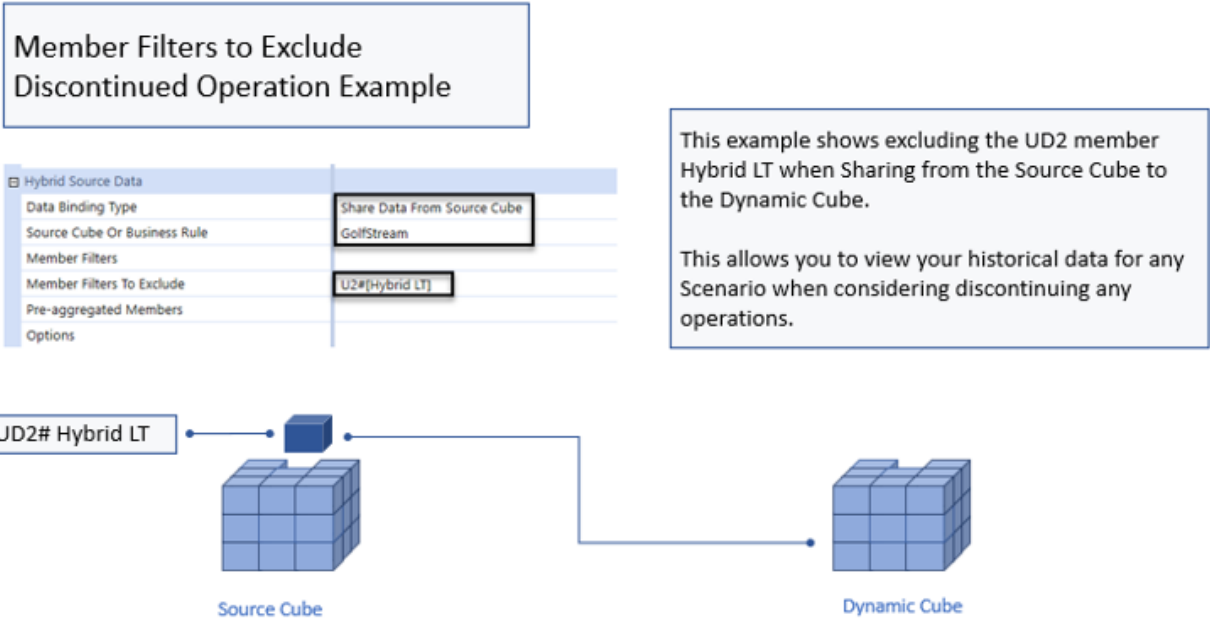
Member Filters to Exclude Discontinued Operation Example

| ⊟ Hybrid Source Data | |
|---|---|
| Data Binding Type | Share Data From Source Cube |
| Source Cube Or Business Rule | GolfStream |
| Member Filters | |
| Member Filters To Exclude | U2#[Hybrid LT] |
| Pre-aggregated Members | |
| Options | |

This example shows excluding the UD2 member Hybrid LT when Sharing from the Source Cube to the Dynamic Cube.

This allows you to view your historical data for any Scenario when considering discontinuing any operations.

UD2# Hybrid LT

Source Cube

Dynamic Cube